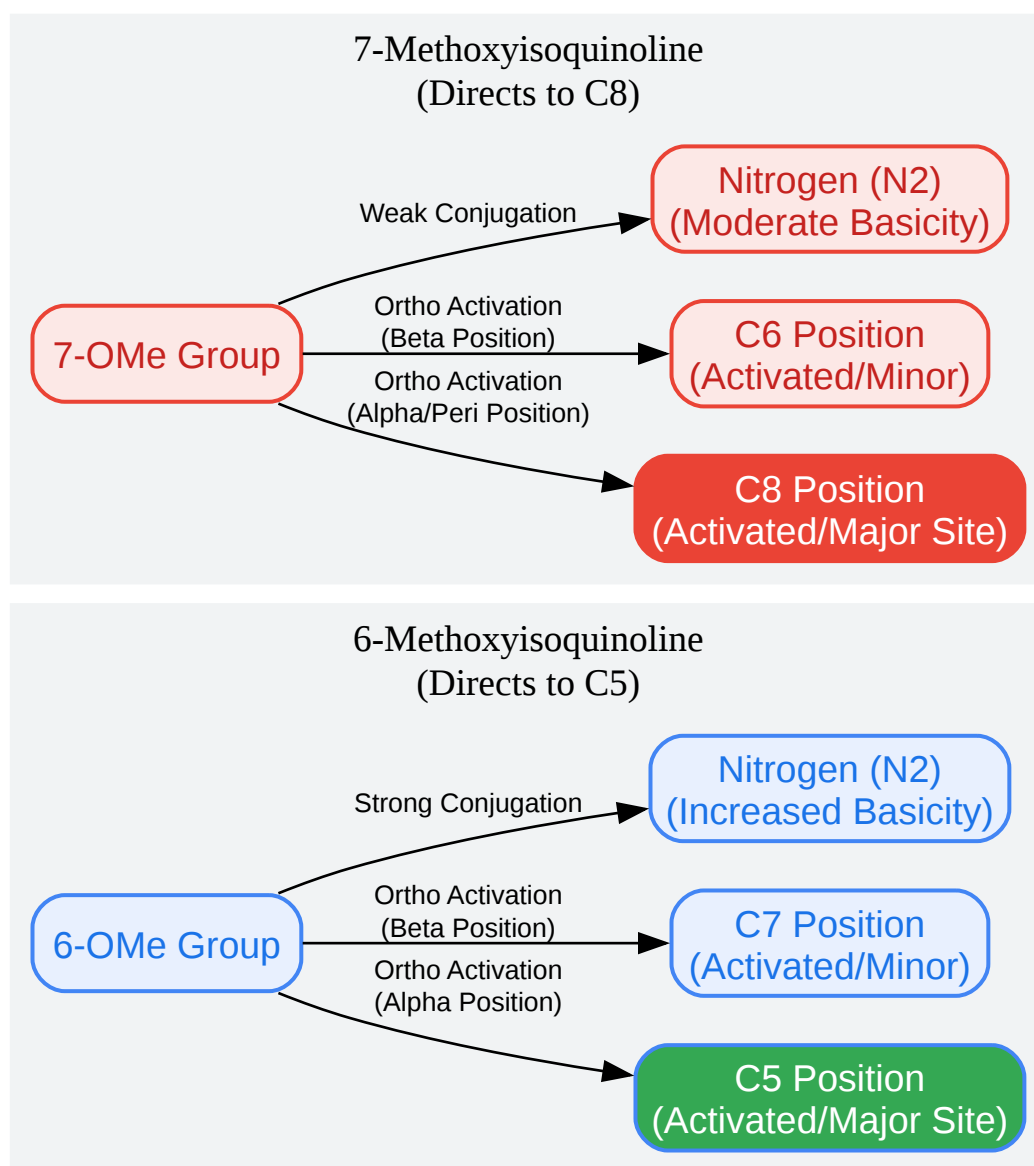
7-Methoxyisoquinoline
(Directs to C8)

7-OMe Group

Weak Conjugation

Nitrogen (N2)
(Moderate Basicity)

Ortho Activation
(Beta Position)

C6 Position
(Activated/Minor)

Ortho Activation
(Alpha/Peri Position)

C8 Position
(Activated/Major Site)

6-Methoxyisoquinoline
(Directs to C5)

6-OMe Group

Strong Conjugation

Nitrogen (N2)
(Increased Basicity)

Ortho Activation
(Beta Position)

C7 Position
(Activated/Minor)

Ortho Activation
(Alpha Position)

C5 Position
(Activated/Major Site)